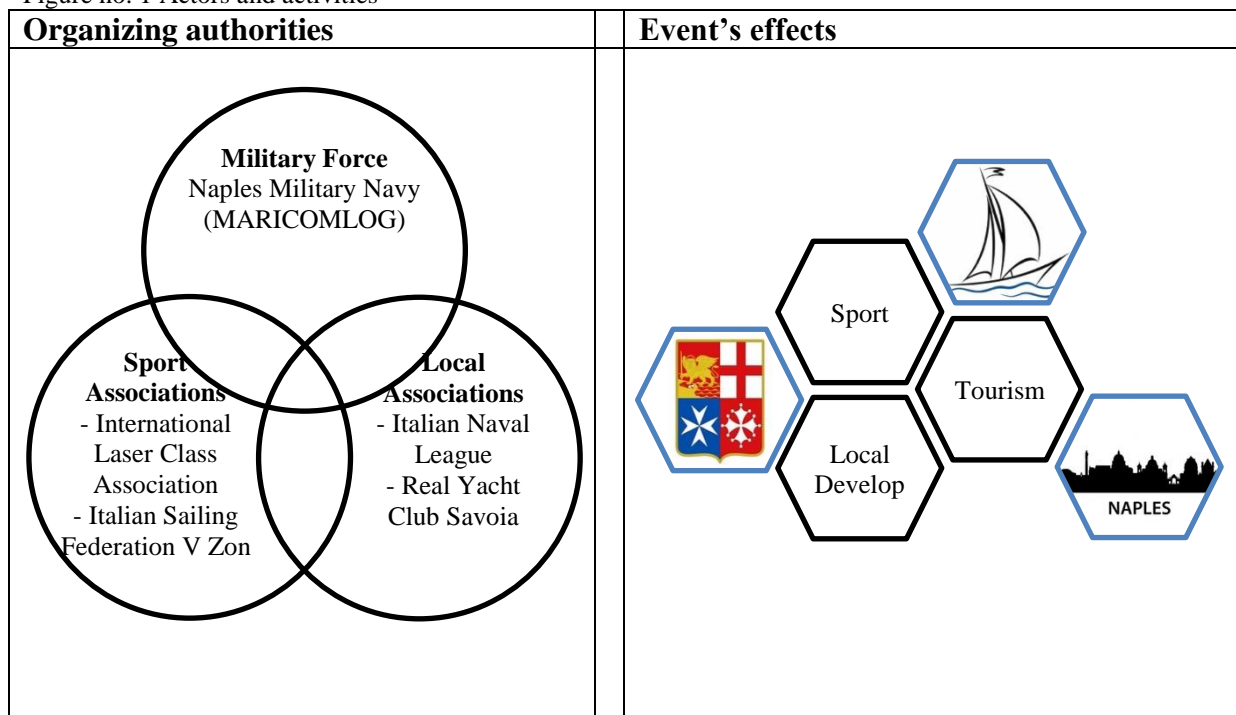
Figure no. 1 Actors and activities

| Organizing authorities | | Event's effects |
|---|---|---|
| Military Force Naples Military Navy (MARICOMLOG) Sport Associations - International Laser Class Association - Italian Sailing Federation V Zon Local Associations - Italian Naval League - Real Yacht Club Savoia | | Sport Tourism Local Develop NAPLES |